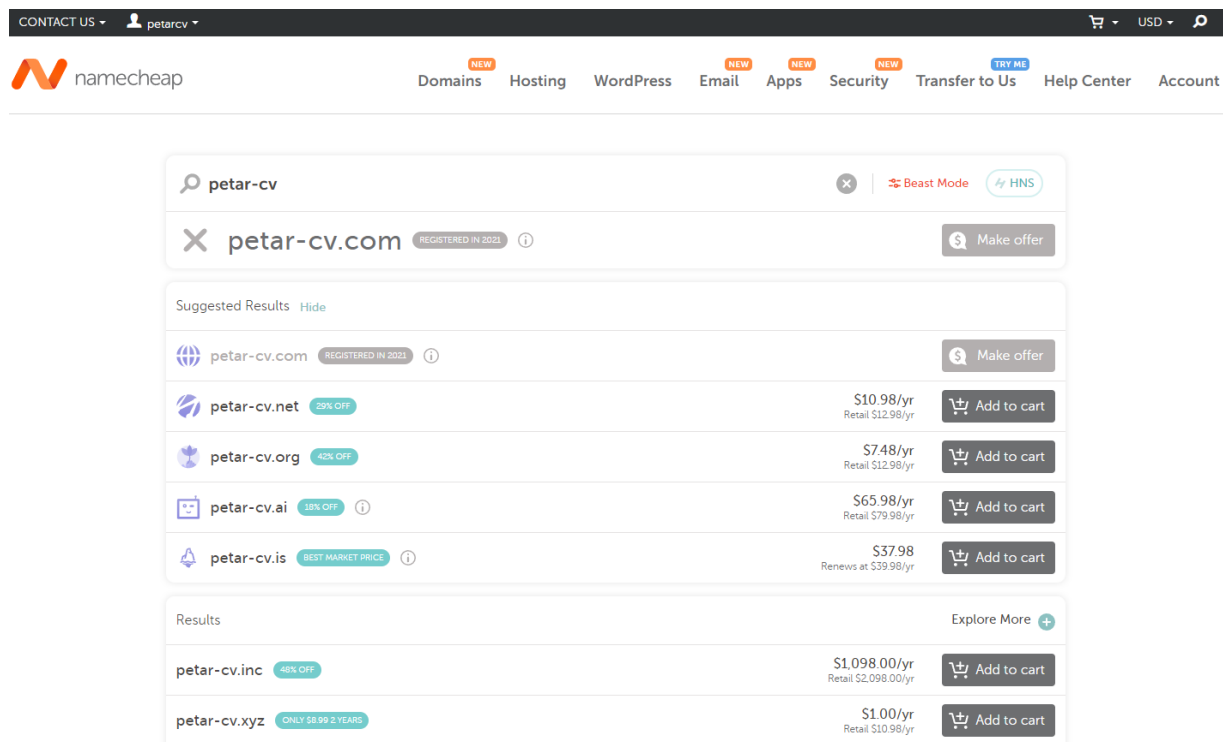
CONTACT US ▾ petarcv ▾ ▾ USD ▾

namecheap

NEW Domains Hosting WordPress NEW Email NEW Apps NEW Security TRY ME Transfer to Us Help Center Account

petar-cv

Beast Mode HNS

petar-cv.com REGISTERED IN 2021

Make offer

Suggested Results Hide

petar-cv.com REGISTERED IN 2021 Make offer

petar-cv.net 29% OFF $10.98/yr Retail $12.98/yr Add to cart

petar-cv.org 42% OFF $7.48/yr Retail $12.98/yr Add to cart

petar-cv.ai 18% OFF $65.98/yr Retail $79.98/yr Add to cart

petar-cv.is BEST MARKET PRICE $37.98 Renews at $39.98/yr Add to cart

Results

Explore More

petar-cv.inc 48% OFF $1,098.00/yr Retail $2,098.00/yr Add to cart

petar-cv.xyz ONLY $8.99 2 YEARS $1.00/yr Retail $10.98/yr Add to cart